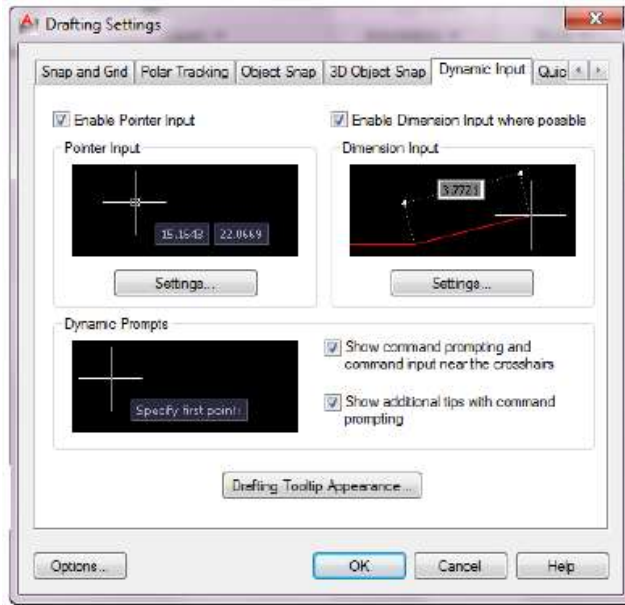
Drafting Settings

Snap and Grid | Polar Tracking | Object Snap | 3D Object Snap | Dynamic Input | Quic

Enable Pointer Input

Enable Dimension Input where possible

Pointer Input

15.1648 22.0669

Settings...

Dimension Input

3.7721

Settings...

Dynamic Prompts

Specify first point:

Show command prompting and command input near the crosshairs

Show additional tips with command prompting

Drafting Tooltip Appearance...

Options...

OK

Cancel

Help